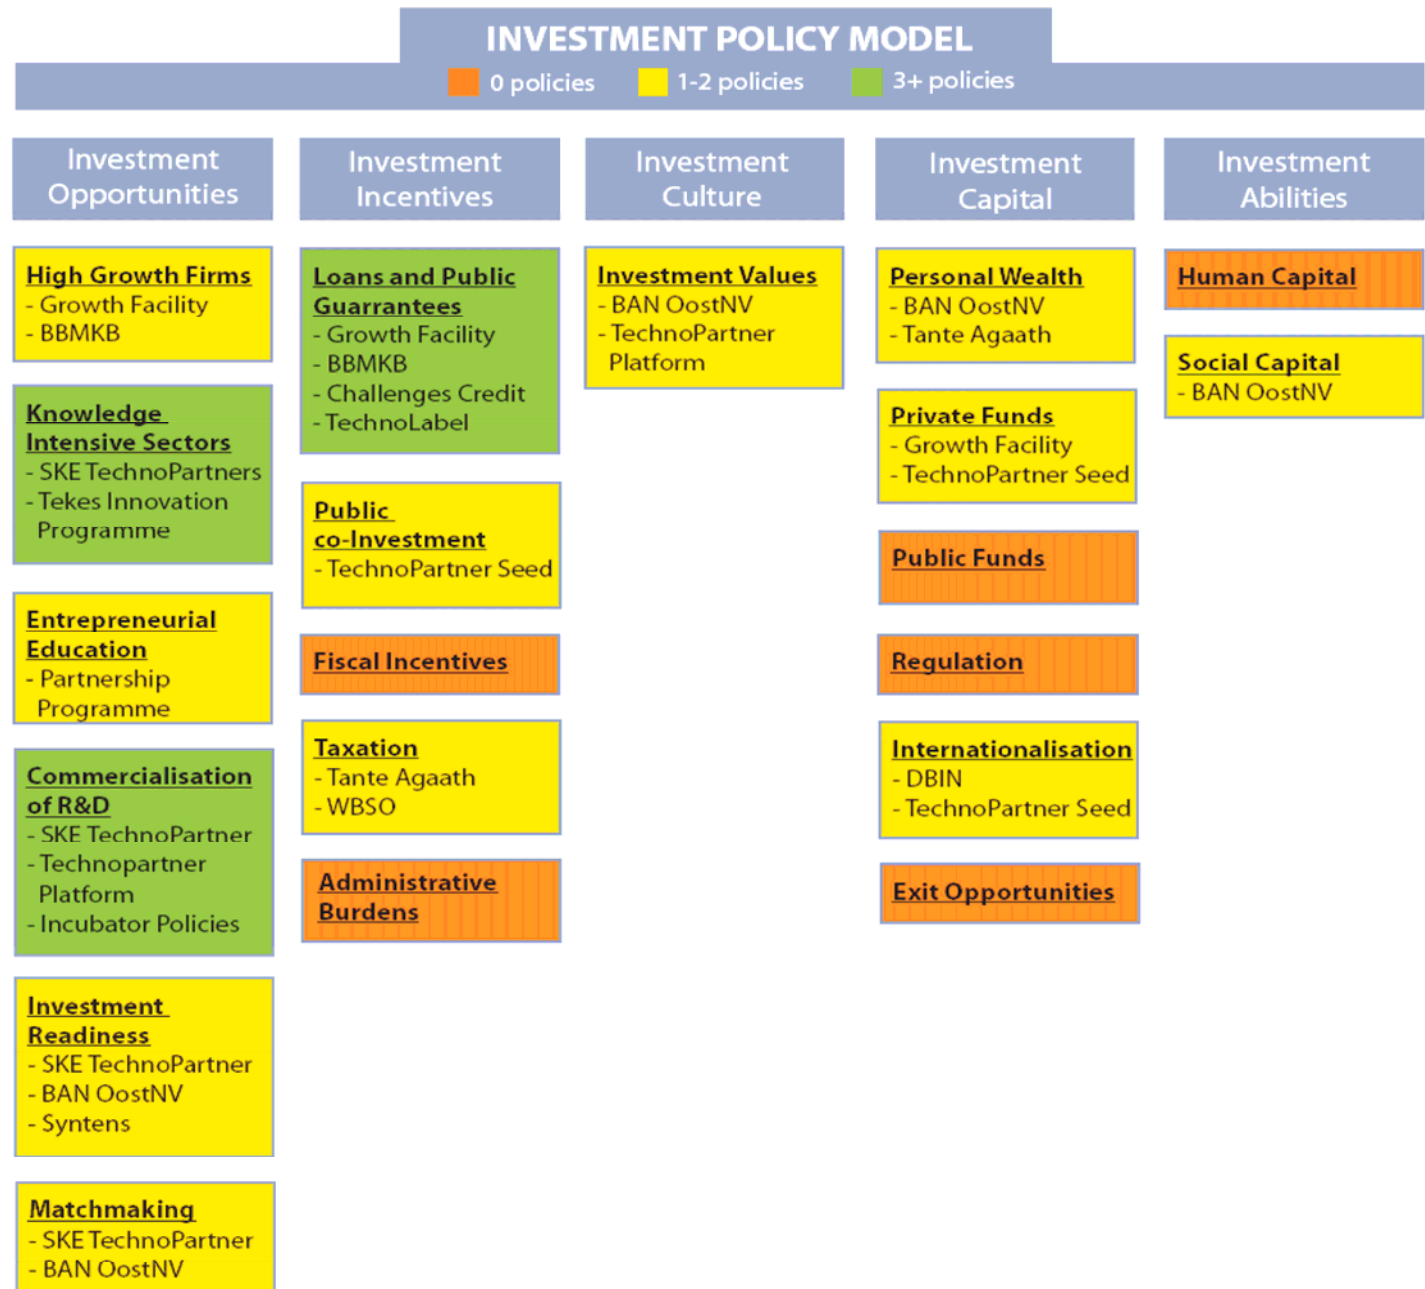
INVESTMENT POLICY MODEL

0 policies 1-2 policies 3+ policies

Investment Opportunities

High Growth Firms
- Growth Facility
- BBMKB

Knowledge Intensive Sectors
- SKE TechnoPartners
- Tekes Innovation Programme

Entrepreneurial Education
- Partnership Programme

Commercialisation of R&D
- SKE TechnoPartner
- Technopartner Platform
- Incubator Policies

Investment Readiness
- SKE TechnoPartner
- BAN OostNV
- Syntens

Matchmaking
- SKE TechnoPartner
- BAN OostNV

Investment Incentives

Loans and Public Guarrantees
- Growth Facility
- BBMKB
- Challenges Credit
- TechnoLabel

Public co-Investment
- TechnoPartner Seed

Fiscal Incentives

Taxation
- Tante Agaath
- WBSO

Administrative Burdens

Investment Culture

Investment Values
- BAN OostNV
- TechnoPartner Platform

Investment Capital

Personal Wealth
- BAN OostNV
- Tante Agaath

Private Funds
- Growth Facility
- TechnoPartner Seed

Public Funds

Regulation

Internationalisation
- DBIN
- TechnoPartner Seed

Exit Opportunities

Investment Abilities

Human Capital

Social Capital
- BAN OostNV